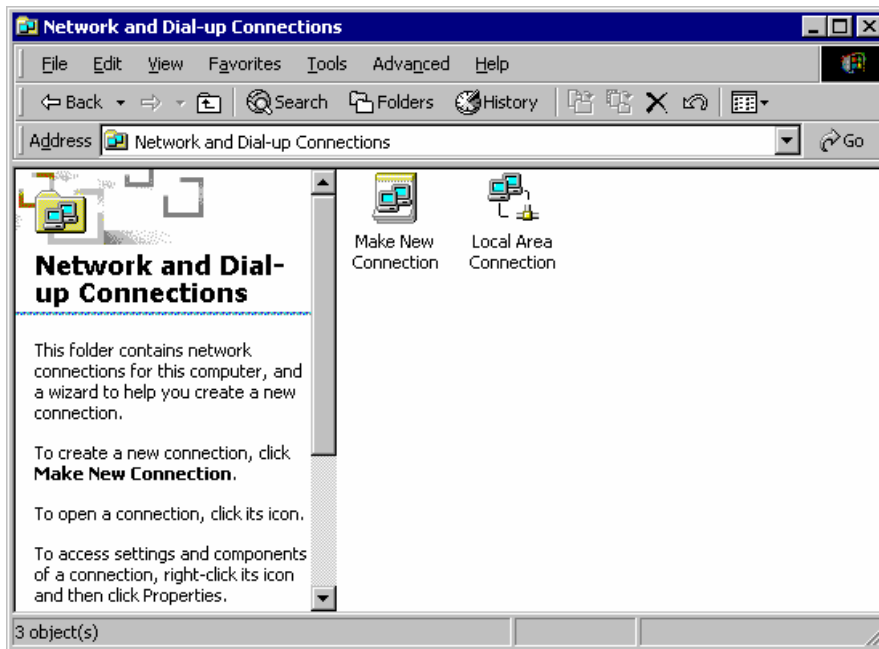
Network and Dial-up Connections

File Edit View Favorites Tools Advanced Help

Back Search Folders History

Address Network and Dial-up Connections

Go

Network and Dial-up Connections

This folder contains network connections for this computer, and a wizard to help you create a new connection.

To create a new connection, click **Make New Connection**.

To open a connection, click its icon.

To access settings and components of a connection, right-click its icon and then click Properties.

Make New Connection

Local Area Connection

3 object(s)